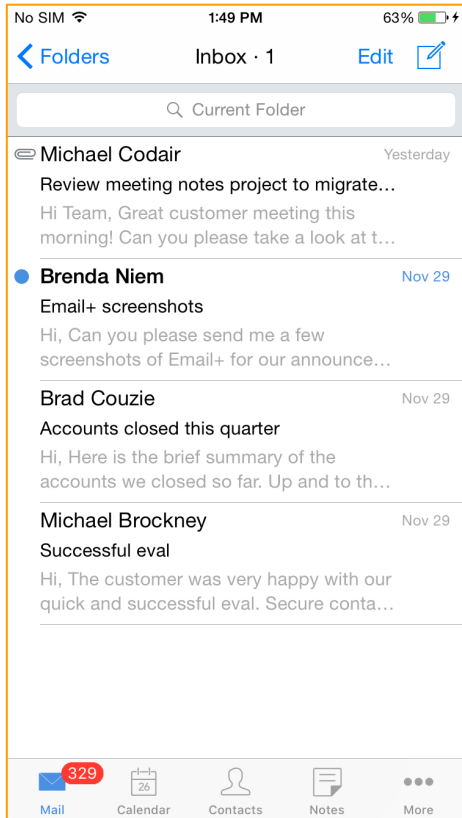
No SIM 1:49 PM 63%

Folders Inbox · 1 Edit

Current Folder

Michael Codair Yesterday
Review meeting notes project to migrate…
Hi Team, Great customer meeting this morning! Can you please take a look at t…

Brenda Niem Nov 29
Email+ screenshots
Hi, Can you please send me a few screenshots of Email+ for our announce…

Brad Couzie Nov 29
Accounts closed this quarter
Hi, Here is the brief summary of the accounts we closed so far. Up and to th…

Michael Brockney Nov 29
Successful eval
Hi, The customer was very happy with our quick and successful eval. Secure conta…

329
Mail 26 Calendar Contacts Notes More